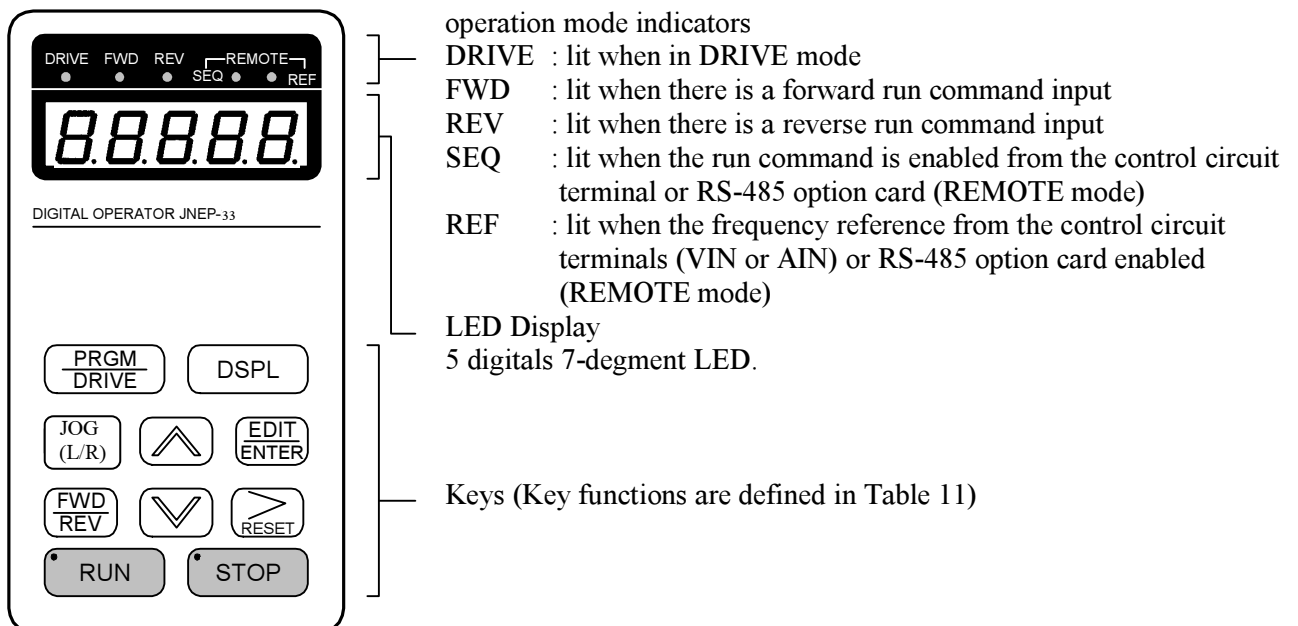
DRIVE FWD REV REMOTE SEQ REF

8.8.8.8.8.

DIGITAL OPERATOR JNEP-33

PRGM/DRIVE DSPL

JOG (L/R) EDIT/ENTER

FWD/REV RESET

RUN STOP

operation mode indicators
DRIVE : lit when in DRIVE mode
FWD : lit when there is a forward run command input
REV : lit when there is a reverse run command input
SEQ : lit when the run command is enabled from the control circuit terminal or RS-485 option card (REMOTE mode)
REF : lit when the frequency reference from the control circuit terminals (VIN or AIN) or RS-485 option card enabled (REMOTE mode)

LED Display
5 digitals 7-degment LED.

Keys (Key functions are defined in Table 11)